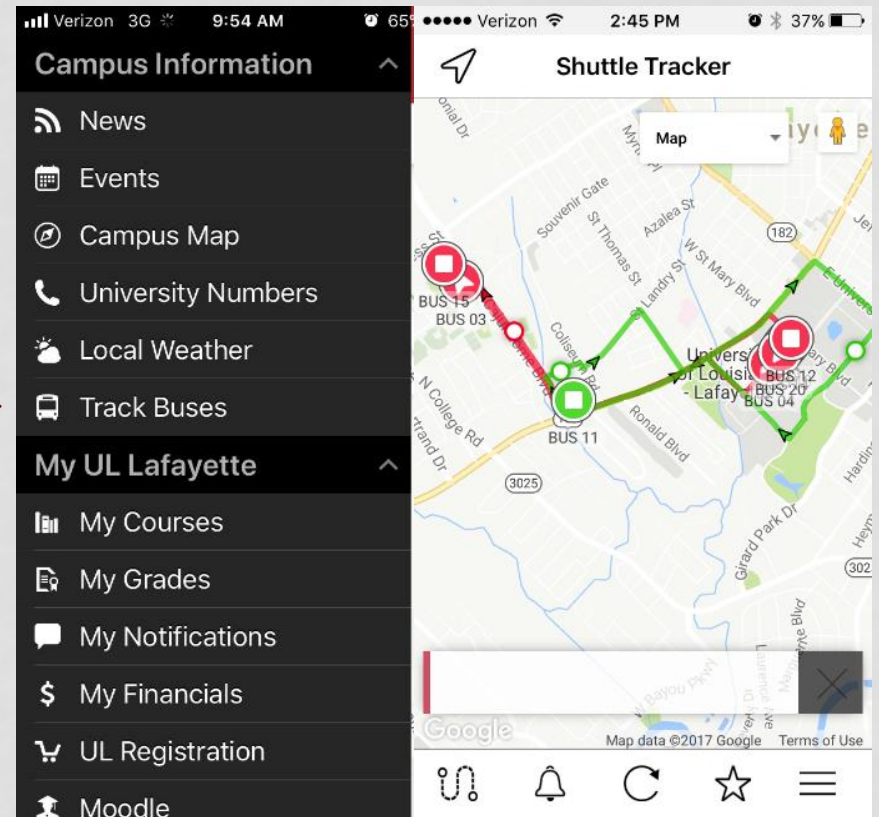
Verizon 3G 9:54 AM 65

Campus Information

News

Events

Campus Map

University Numbers

Local Weather

Track Buses

My UL Lafayette

My Courses

My Grades

My Notifications

My Financials

UL Registration

Moodle

Verizon 2:45 PM 37%

Shuttle Tracker

Map

Souvenir Gate

St Thomas St

Azalea St

Landry St

W St Mary Blvd

182

BUS 15

BUS 03

Coliseum Rd

BUS 11

N College Rd

Ronald Blvd

University of Louisiana - Lafayette

BUS 12

BUS 20

BUS 04

3025

Girard Park Dr

302

Google

Map data ©2017 Google Terms of Use